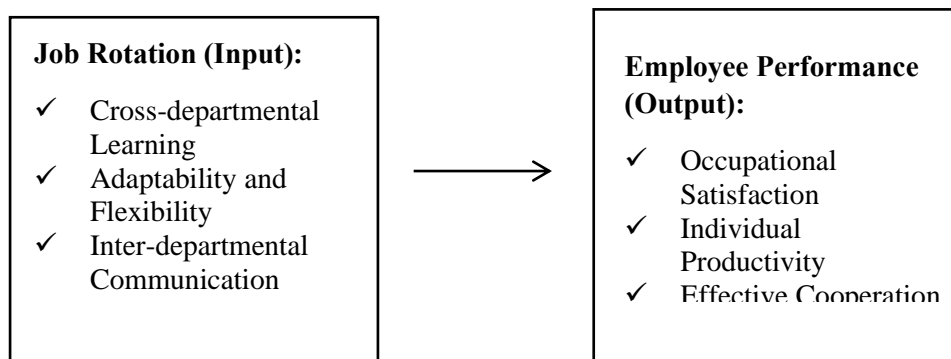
**Job Rotation (Input):**

✓ Cross-departmental Learning
✓ Adaptability and Flexibility
✓ Inter-departmental Communication

**Employee Performance (Output):**

✓ Occupational Satisfaction
✓ Individual Productivity
✓ Effective Cooperation